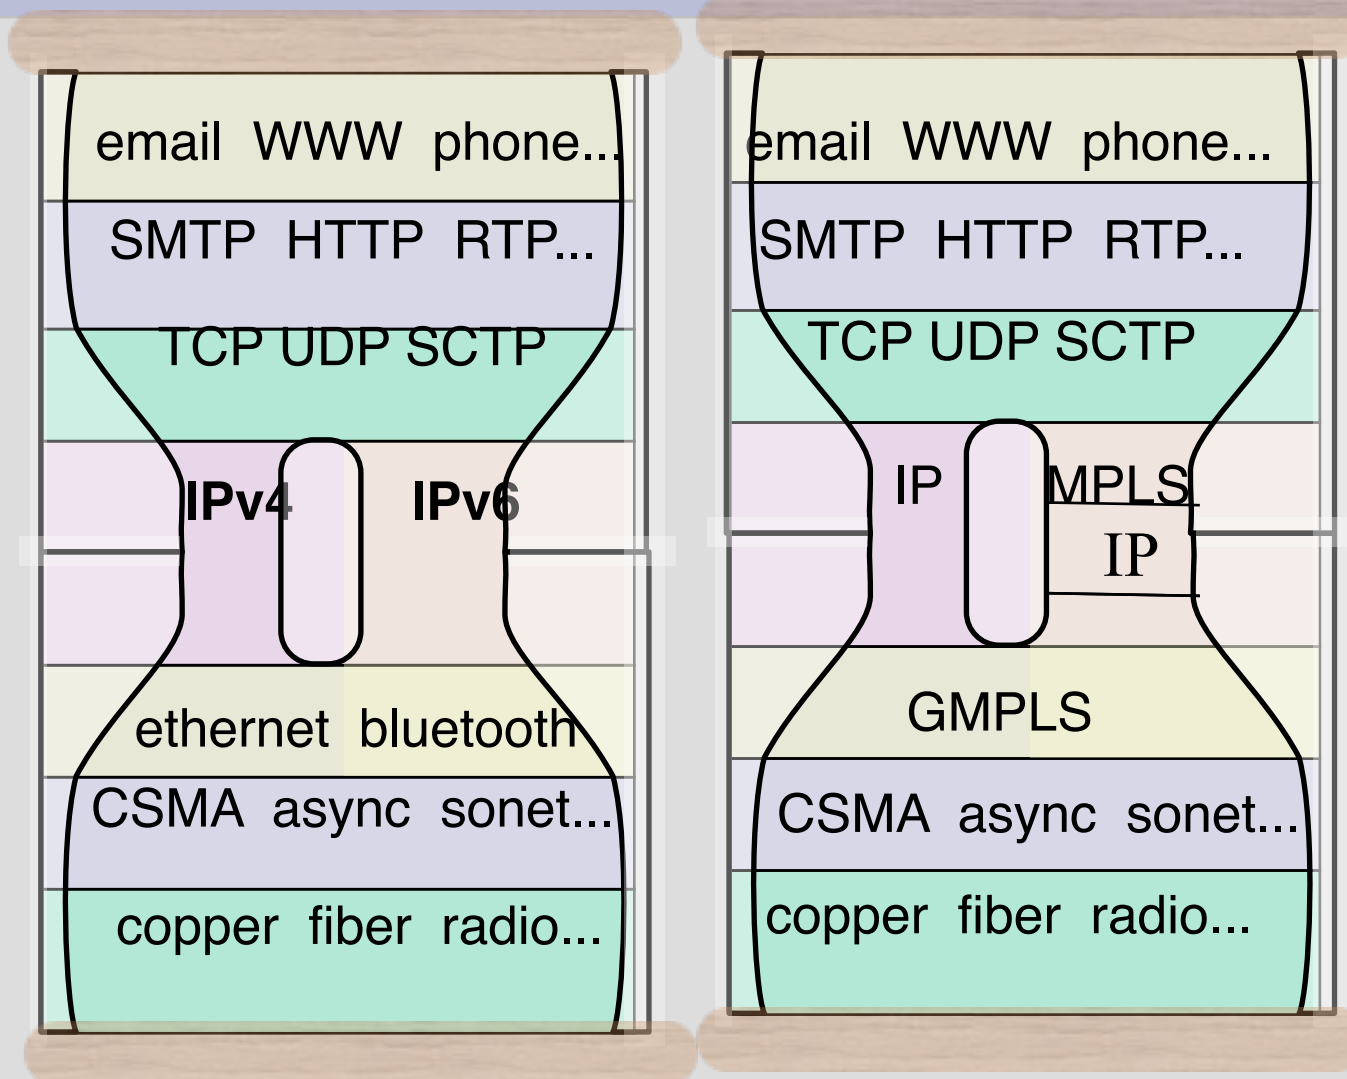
email WWW phone...
SMTP HTTP RTP...
TCP UDP SCTP
IPv4 IPv6
ethernet bluetooth
CSMA async sonet...
copper fiber radio...

email WWW phone...
SMTP HTTP RTP...
TCP UDP SCTP
IP MPLS
IP
GMPLS
CSMA async sonet...
copper fiber radio...